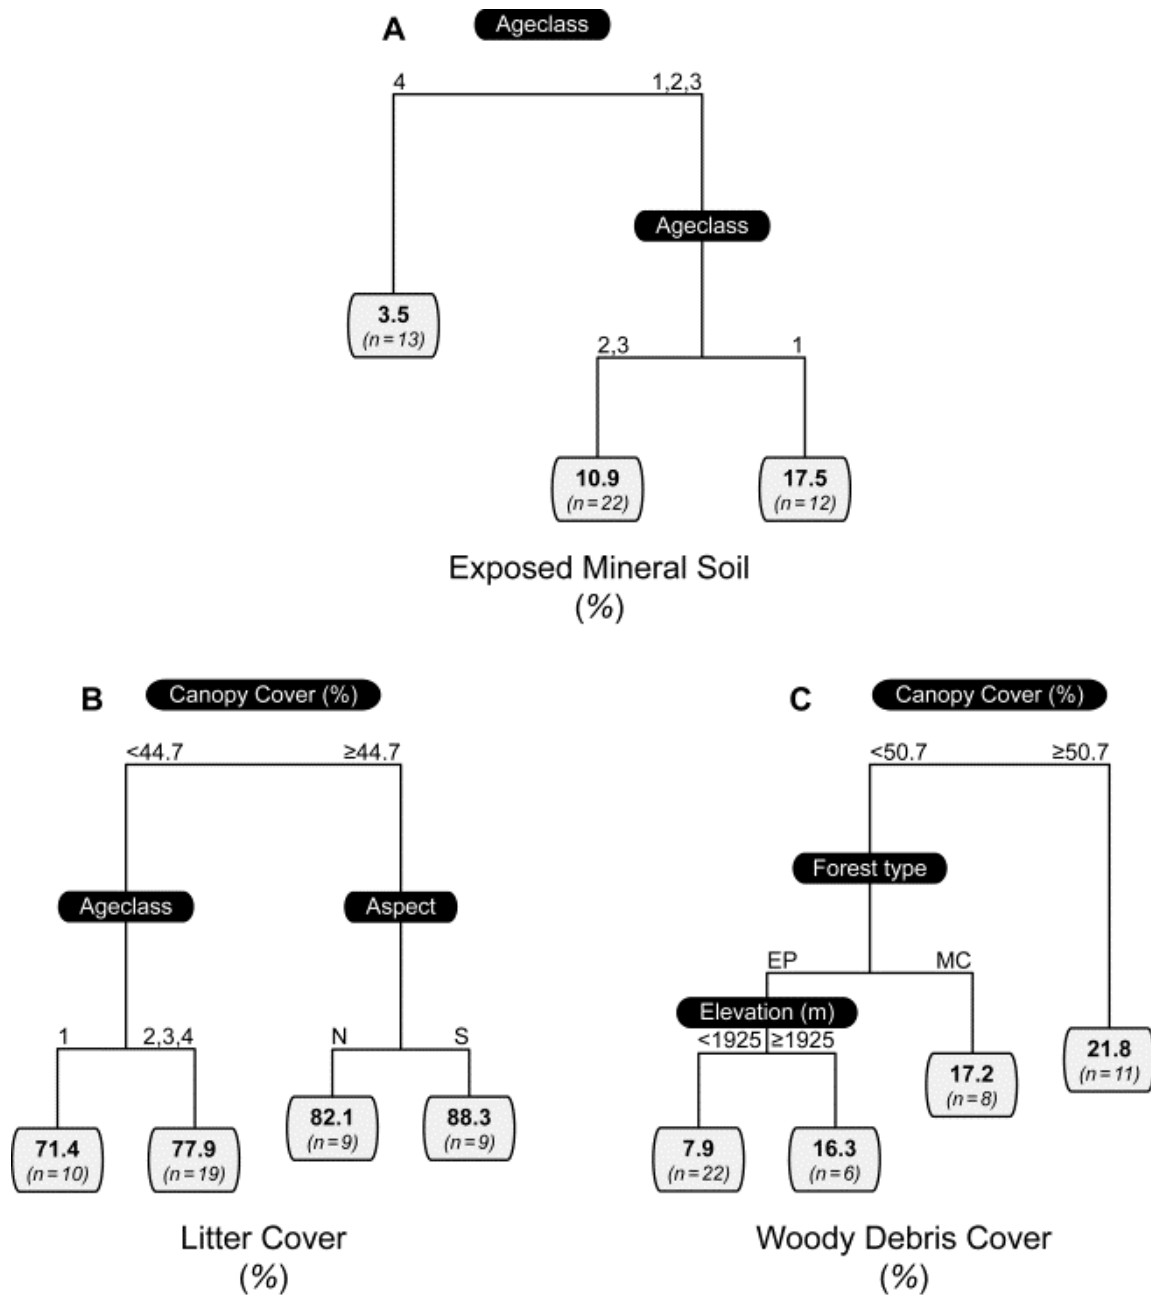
A
Ageclass
4
1,2,3
Ageclass
3.5
(n = 13)
2,3
1
10.9
(n = 22)
17.5
(n = 12)
Exposed Mineral Soil
(%)

B
Canopy Cover (%)
<44.7
≥44.7
Ageclass
Aspect
1
2,3,4
N
S
71.4
(n = 10)
77.9
(n = 19)
82.1
(n = 9)
88.3
(n = 9)
Litter Cover
(%)

C
Canopy Cover (%)
<50.7
≥50.7
Forest type
EP
MC
Elevation (m)
<1925
≥1925
17.2
(n = 8)
21.8
(n = 11)
7.9
(n = 22)
16.3
(n = 6)
Woody Debris Cover
(%)